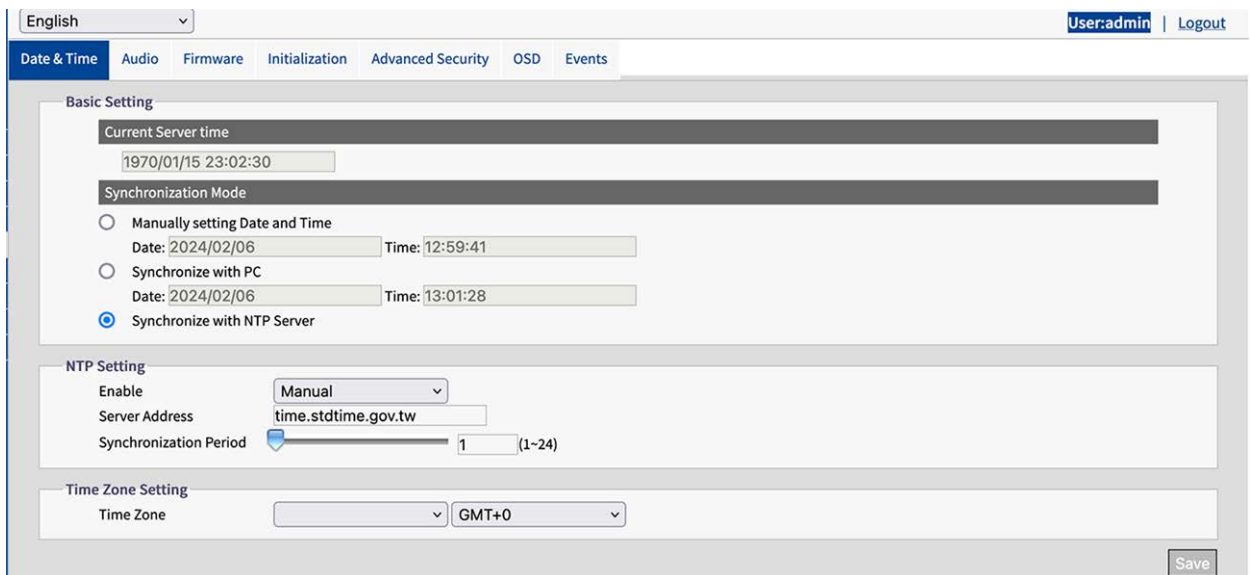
English

User:admin | Logout

Date & Time Audio Firmware Initialization Advanced Security OSD Events

Basic Setting

Current Server time

1970/01/15 23:02:30

Synchronization Mode

Manually setting Date and Time

Date: 2024/02/06 Time: 12:59:41

Synchronize with PC

Date: 2024/02/06 Time: 13:01:28

Synchronize with NTP Server

NTP Setting

Enable Manual

Server Address time.stdtime.gov.tw

Synchronization Period 1 (1~24)

Time Zone Setting

Time Zone GMT+0

Save